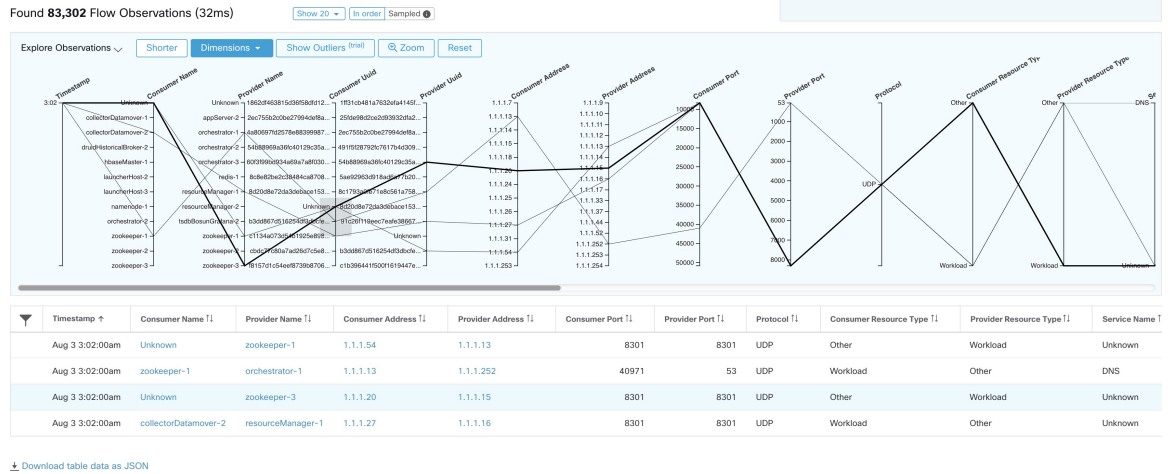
Found **83,302** Flow Observations (32ms)

Show 20 ▾ | In order | Sampled ⓘ

Explore Observations ⌵ | Shorter | Dimensions ▾ | Show Outliers [trial] | Zoom | Reset

Timestamp | Consumer Name | Provider Name | Consumer Uuid | Provider Uuid | Consumer Address | Provider Address | Consumer Port | Provider Port | Protocol | Consumer Resource Type | Provider Resource Type | Se

3:02

Unknown, collectorDatamover-1, collectorDatamover-2, druidHistoricalBroker-2, hbaseMaster-1, launcherHost-2, launcherHost-3, namenode-1, orchestrator-2, zookeeper-1, zookeeper-2, zookeeper-3

Unknown, appServer-2, orchestrator-1, orchestrator-2, orchestrator-3, redis-1, resourceManager-1, resourceManager-2, tsdbBosunGrafana-2, zookeeper-1, zookeeper-2, zookeeper-3

1862df463815d36f58dfd12..., 2ec755b2c0be27994def8a..., 4a806871d2578e88399987..., 54b88969a36fc40129c35a..., 60f3f99bb934e69a7a8f030..., 8c8e82ba2c38484ca8708..., 8d20d8e72da3debace153..., b3dd867d516254df3dbc..., c1134a073d5..., cbdc2f60a7ad26d7c5e8..., e8157d1c54eef8739b8706...

1ff31cb481a7632efa4145f..., 25fde98d2ce2d93932dfa2..., 2ec755b2c0be27994def8a..., 491f5f28792fc7617b4d309..., 54b88969a36fc40129c35a..., 5ae92963d918ad..., 8c1793a..., 8d20d8e72da3debace153..., 91c26f119eec7eafe38667..., Unknown, b3dd867d516254df3dbc0e..., c1b39441f500f1619447e...

1.1.1.7, 1.1.1.13, 1.1.1.14, 1.1.1.15, 1.1.1.18, 1.1.1.20, 1.1.1.25, 1.1.1.26, 1.1.1.27, 1.1.1.31, 1.1.1.54, 1.1.1.253

1.1.1.9, 1.1.1.10, 1.1.1.11, 1.1.1.12, 1.1.1.13, 1.1.1.14, 1.1.1.16, 1.1.1.17, 1.1.1.33, 1.1.1.37, 1.1.1.44, 1.1.1.46, 1.1.1.252, 1.1.1.253, 1.1.1.254

10000, 15000, 20000, 25000, 30000, 35000, 40000, 45000, 50000

53, 1000, 2000, 3000, 4000, 5000, 6000, 7000, 8000

UDP

Other, Workload

Other, Workload

DNS, Unknown

| Timestamp ↑ | Consumer Name ↑↓ | Provider Name ↑↓ | Consumer Address ↑↓ | Provider Address ↑↓ | Consumer Port ↑↓ | Provider Port ↑↓ | Protocol ↑↓ | Consumer Resource Type ↑↓ | Provider Resource Type ↑↓ | Service Name ↑ |
|---|---|---|---|---|---|---|---|---|---|---|
| Aug 3 3:02:00am | Unknown | zookeeper-1 | 1.1.1.54 | 1.1.1.13 | 8301 | 8301 | UDP | Other | Workload | Unknown |
| Aug 3 3:02:00am | zookeeper-1 | orchestrator-1 | 1.1.1.13 | 1.1.1.252 | 40971 | 53 | UDP | Workload | Other | DNS |
| Aug 3 3:02:00am | Unknown | zookeeper-3 | 1.1.1.20 | 1.1.1.15 | 8301 | 8301 | UDP | Other | Workload | Unknown |
| Aug 3 3:02:00am | collectorDatamover-2 | resourceManager-1 | 1.1.1.27 | 1.1.1.16 | 8301 | 8301 | UDP | Workload | Other | Unknown |

Download table data as JSON